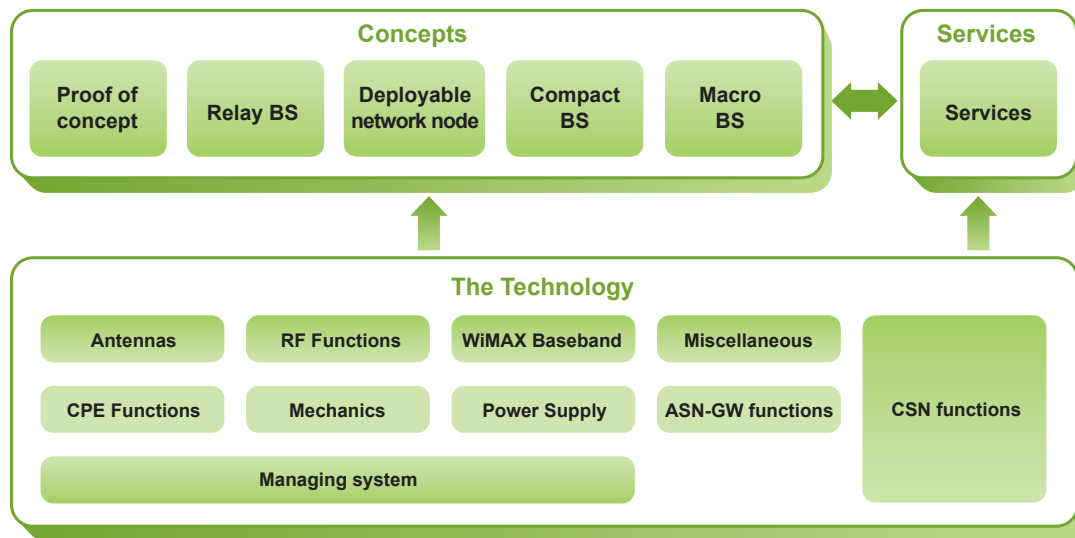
Concepts

Proof of concept

Relay BS

Deployable network node

Compact BS

Macro BS

Services

Services

The Technology

Antennas

RF Functions

WiMAX Baseband

Miscellaneous

CPE Functions

Mechanics

Power Supply

ASN-GW functions

CSN functions

Managing system